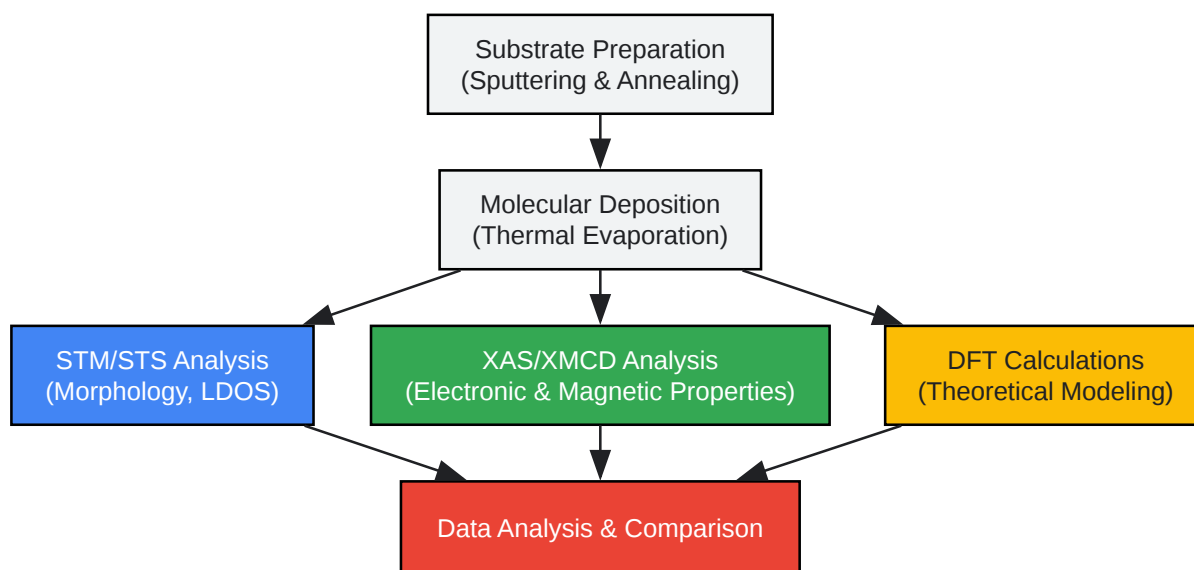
Substrate Preparation
(Sputtering & Annealing)

Molecular Deposition
(Thermal Evaporation)

STM/STS Analysis
(Morphology, LDOS)

XAS/XMCD Analysis
(Electronic & Magnetic Properties)

DFT Calculations
(Theoretical Modeling)

Data Analysis & Comparison